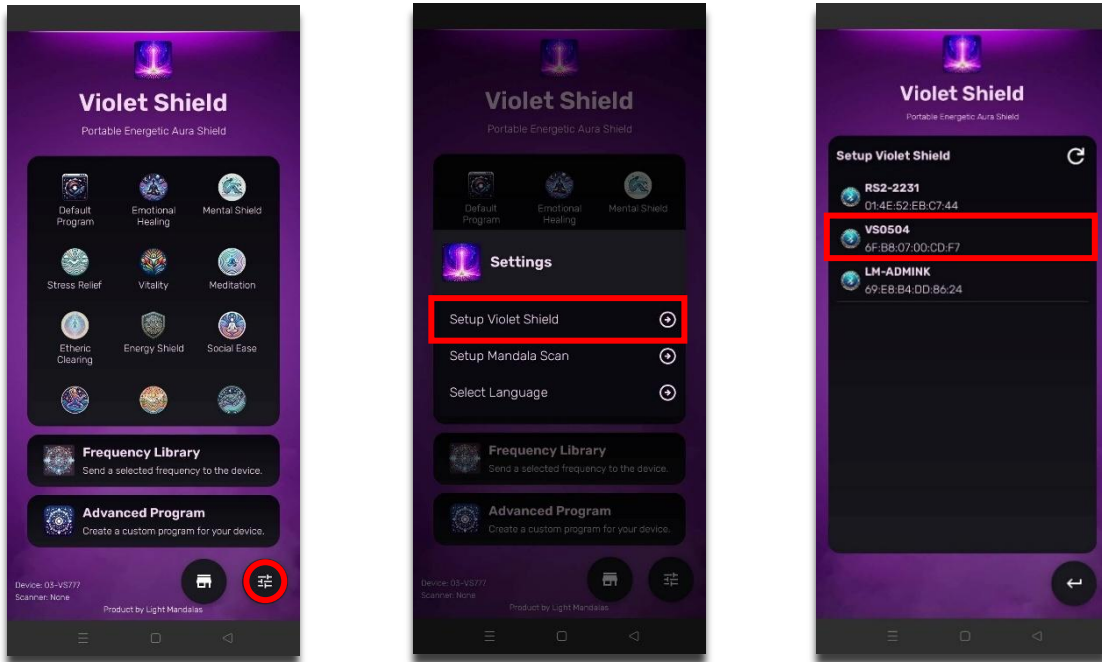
Violet Shield
Portable Energetic Aura Shield

Default Program
Emotional Healing
Mental Shield
Stress Relief
Vitality
Meditation
Etheric Clearing
Energy Shield
Social Ease

Frequency Library
Send a selected frequency to the device.

Advanced Program
Create a custom program for your device.

Device: 03-VS777
Scanner: None
Product by Light Mandalas

Violet Shield
Portable Energetic Aura Shield

Default Program
Emotional Healing
Mental Shield

Settings
Setup Violet Shield
Setup Mandala Scan
Select Language

Frequency Library
Send a selected frequency to the device.

Advanced Program
Create a custom program for your device.

Device: 03-VS777
Scanner: None
Product by Light Mandalas

Violet Shield
Portable Energetic Aura Shield

Setup Violet Shield
RS2-2231
01:4E:52:EB:C7:44
VS0504
6F:B8:07:00:CD:F7
LM-ADMINK
69:E8:B4:DD:86:24